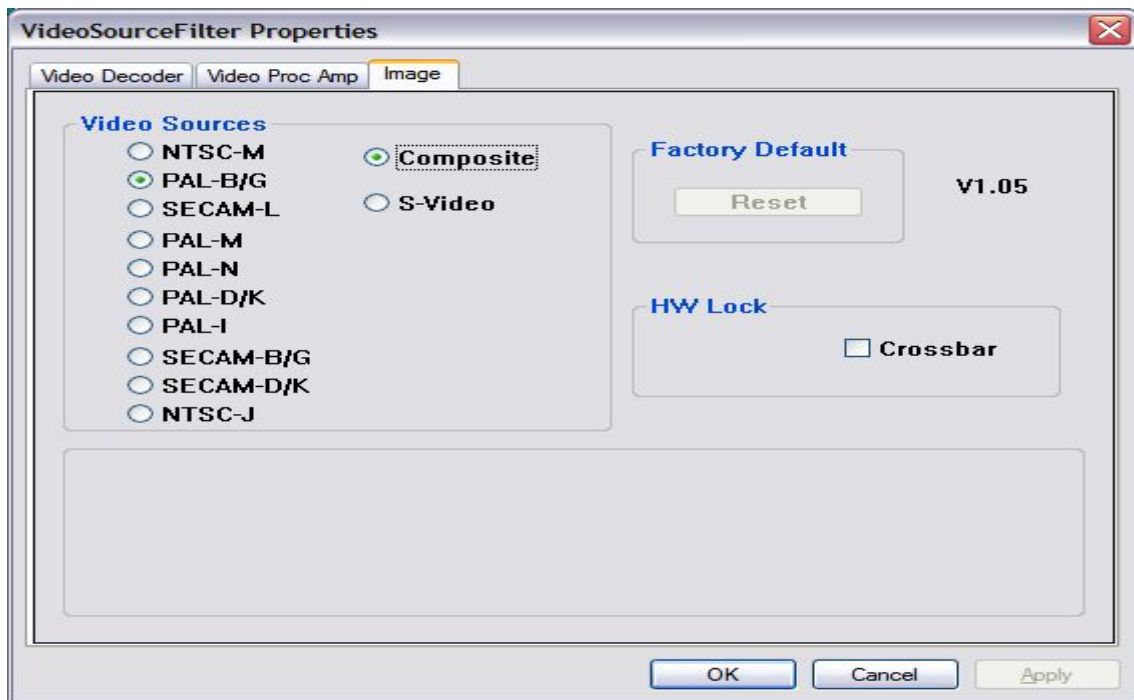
VideoSourceFilter Properties

Video Decoder | Video Proc Amp | Image

Video Sources
NTSC-M
PAL-B/G
SECAM-L
PAL-M
PAL-N
PAL-D/K
PAL-I
SECAM-B/G
SECAM-D/K
NTSC-J

Composite
S-Video

Factory Default
Reset

V1.05

HW Lock
Crossbar

OK | Cancel | Apply